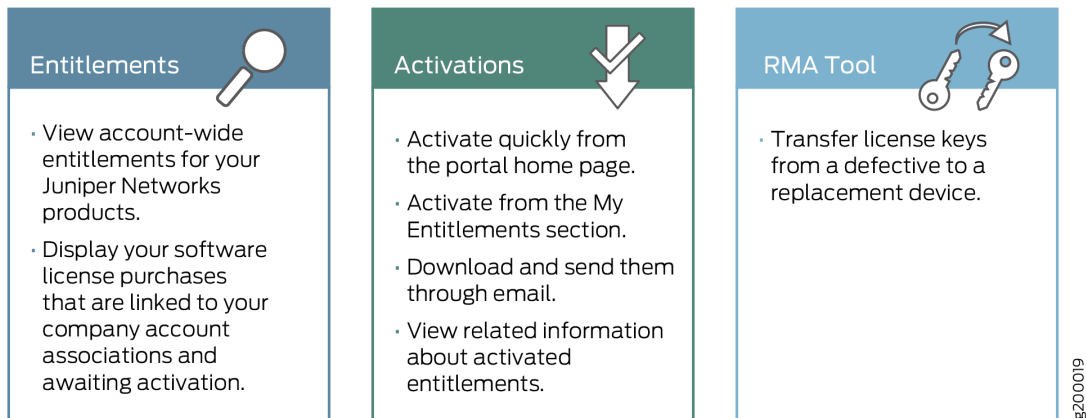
Entitlements

· View account-wide entitlements for your Juniper Networks products.

· Display your software license purchases that are linked to your company account associations and awaiting activation.

Activations

· Activate quickly from the portal home page.

· Activate from the My Entitlements section.

· Download and send them through email.

· View related information about activated entitlements.

RMA Tool

· Transfer license keys from a defective to a replacement device.

g200019